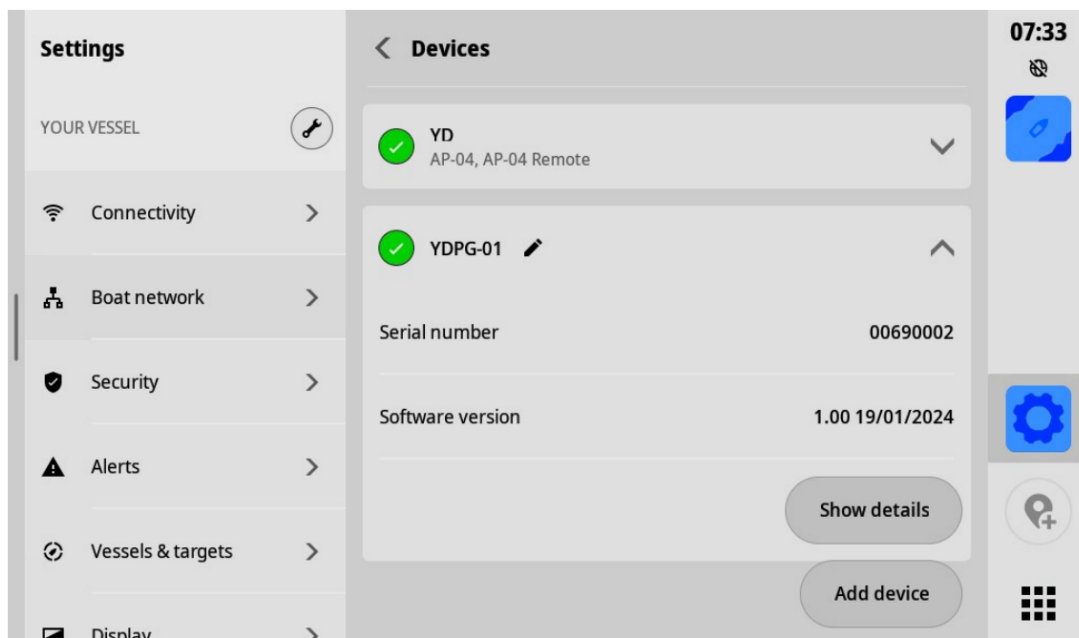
Settings

YOUR VESSEL

Connectivity

Boat network

Security

Alerts

Vessels & targets

Display

Devices

YD
AP-04, AP-04 Remote

YDPG-01

Serial number 00690002

Software version 1.00 19/01/2024

Show details

Add device

07:33